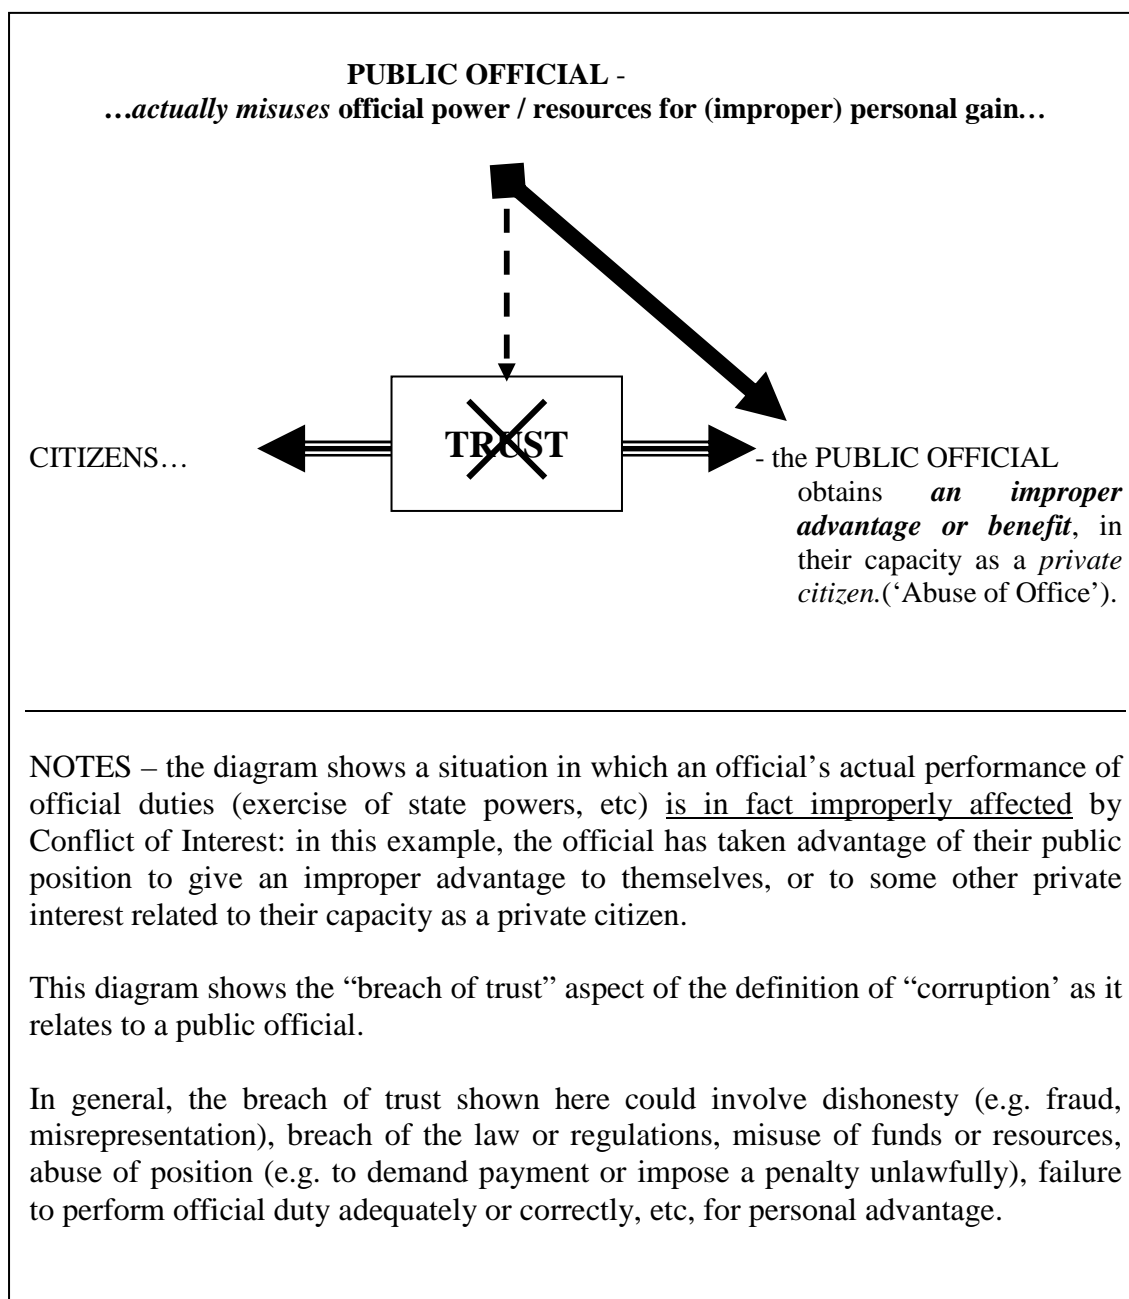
**PUBLIC OFFICIAL** -
***…actually misuses*** **official power / resources for (improper) personal gain…**

CITIZENS…

TRUST

- the PUBLIC OFFICIAL obtains ***an improper advantage or benefit***, in their capacity as a *private citizen.*('Abuse of Office').

NOTES – the diagram shows a situation in which an official's actual performance of official duties (exercise of state powers, etc) is in fact improperly affected by Conflict of Interest: in this example, the official has taken advantage of their public position to give an improper advantage to themselves, or to some other private interest related to their capacity as a private citizen.

This diagram shows the "breach of trust" aspect of the definition of "corruption' as it relates to a public official.

In general, the breach of trust shown here could involve dishonesty (e.g. fraud, misrepresentation), breach of the law or regulations, misuse of funds or resources, abuse of position (e.g. to demand payment or impose a penalty unlawfully), failure to perform official duty adequately or correctly, etc, for personal advantage.